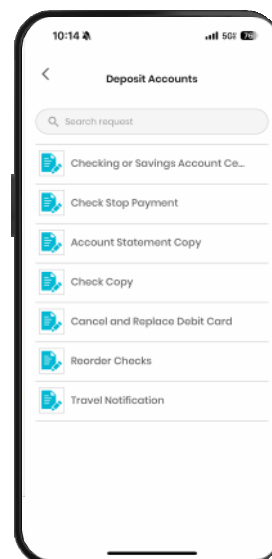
10:14

5G 76

Deposit Accounts

Search request

Checking or Savings Account Ce...

Check Stop Payment

Account Statement Copy

Check Copy

Cancel and Replace Debit Card

Reorder Checks

Travel Notification